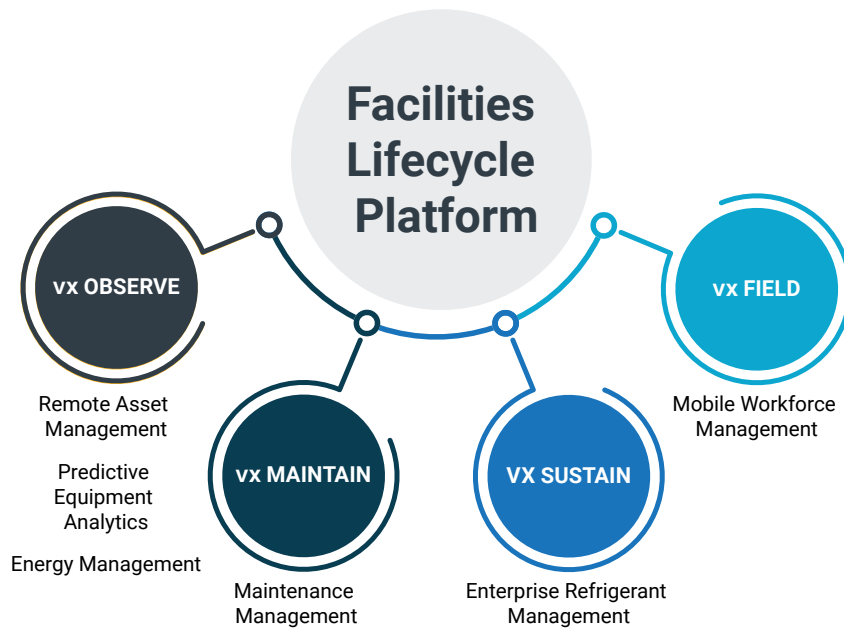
Facilities Lifecycle Platform

vx OBSERVE

Remote Asset Management

Predictive Equipment Analytics

Energy Management

vx MAINTAIN

Maintenance Management

VX SUSTAIN

Enterprise Refrigerant Management

vx FIELD

Mobile Workforce Management